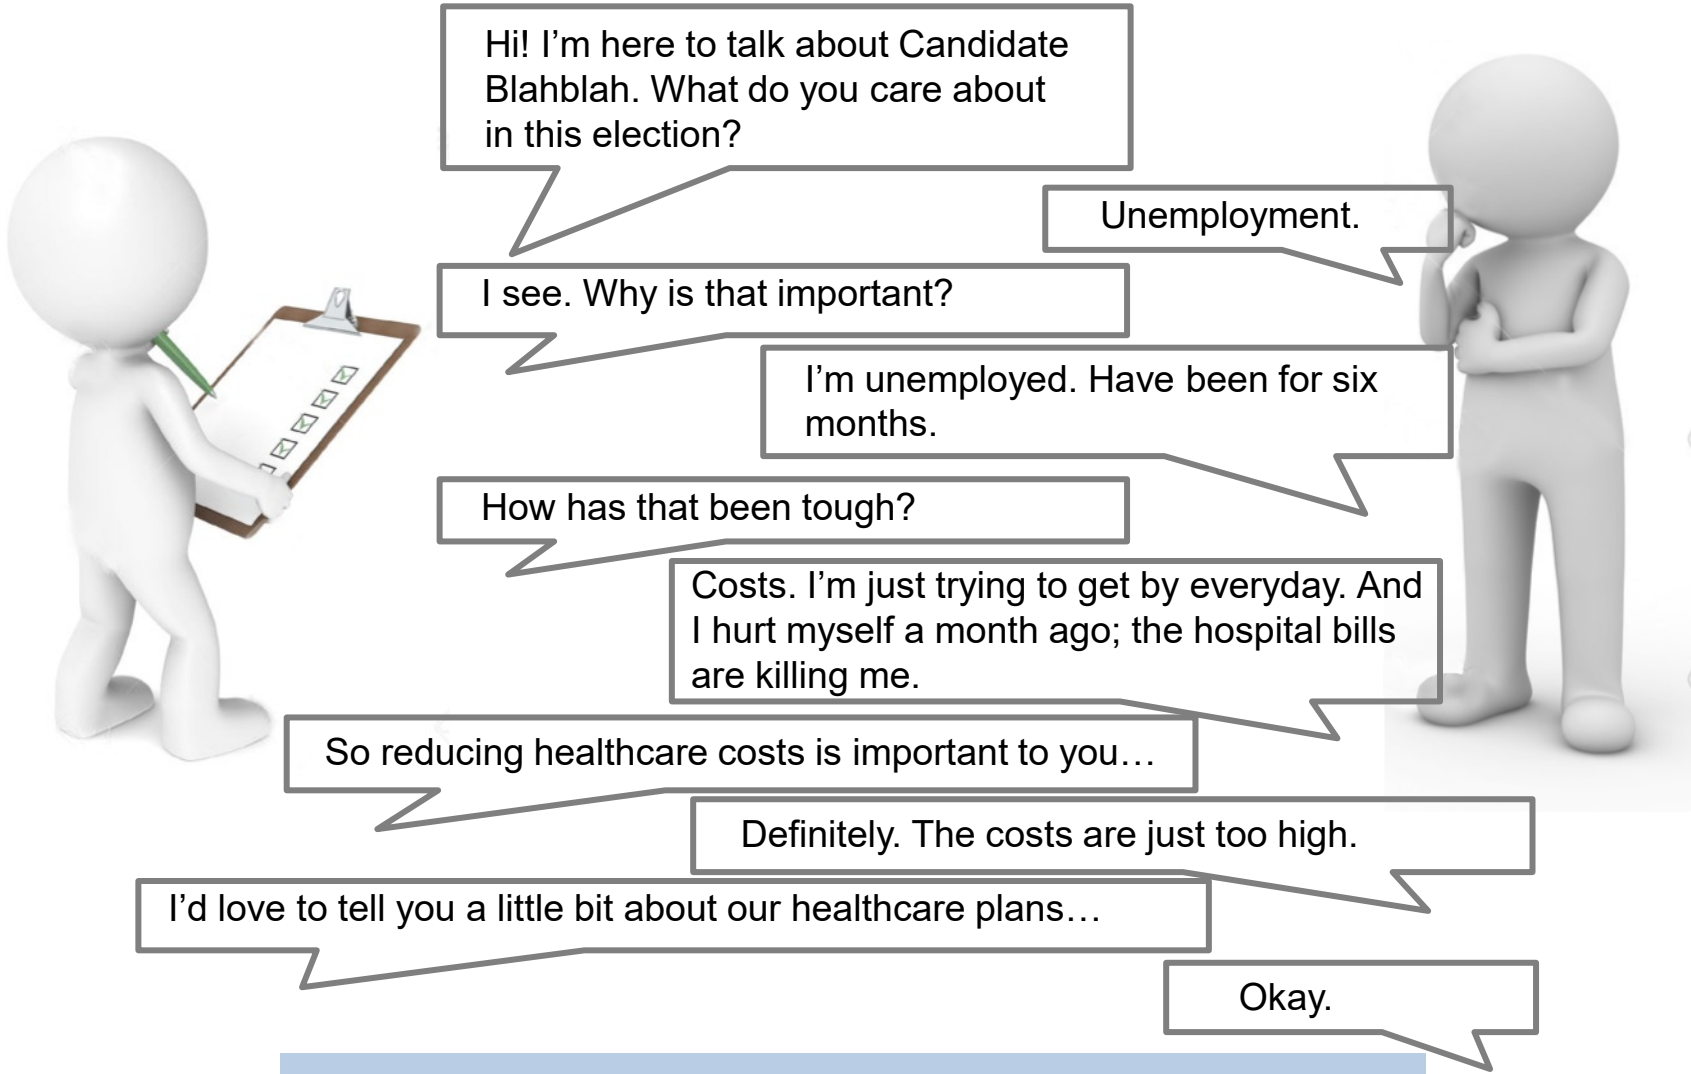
Hi! I’m here to talk about Candidate Blahblah. What do you care about in this election?

Unemployment.

I see. Why is that important?

I’m unemployed. Have been for six months.

How has that been tough?

Costs. I’m just trying to get by everyday. And I hurt myself a month ago; the hospital bills are killing me.

So reducing healthcare costs is important to you…

Definitely. The costs are just too high.

I’d love to tell you a little bit about our healthcare plans…

Okay.